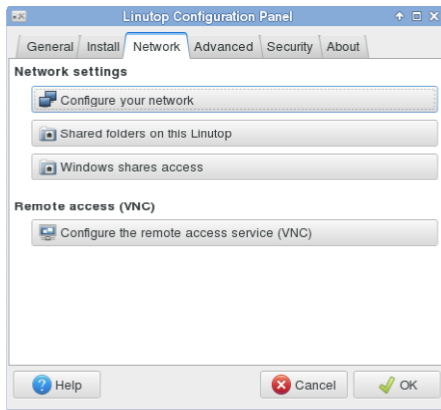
Linutop Configuration Panel

General | Install | Network | Advanced | Security | About

Network settings

Configure your network

Shared folders on this Linutop

Windows shares access

Remote access (VNC)

Configure the remote access service (VNC)

Help

Cancel

OK